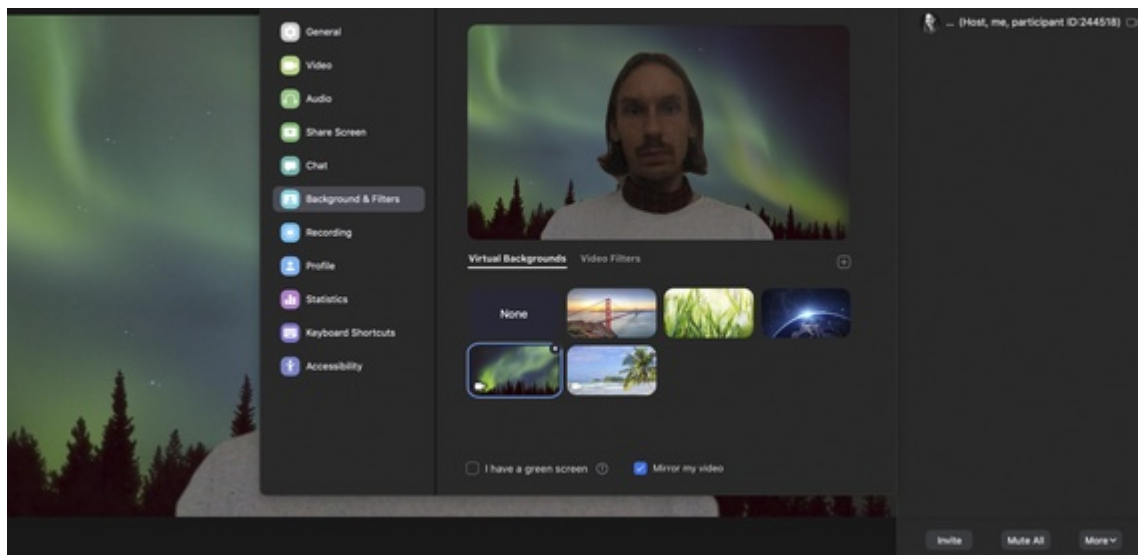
General
Video
Audio
Share Screen
Chat
Background & Filters
Recording
Profile
Statistics
Keyboard Shortcuts
Accessibility

Virtual Backgrounds Video Filters

None

I have a green screen
Mirror my video

... (Host, me, participant ID:244518)

Invite
Mute All
More